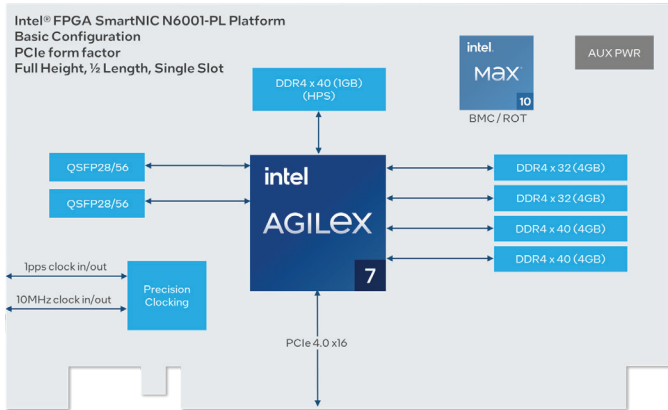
Intel® FPGA SmartNIC N6001-PL Platform
Basic Configuration
PCIe form factor
Full Height, ½ Length, Single Slot

intel
MAX
10
BMC / ROT

AUX PWR

DDR4 x 40 (1GB)
(HPS)

QSFP28/56

QSFP28/56

intel
AGILEX
7

DDR4 x 32 (4GB)

DDR4 x 32 (4GB)

DDR4 x 40 (4GB)

DDR4 x 40 (4GB)

1pps clock in/out

10MHz clock in/out

Precision
Clocking

PCIe 4.0 x16